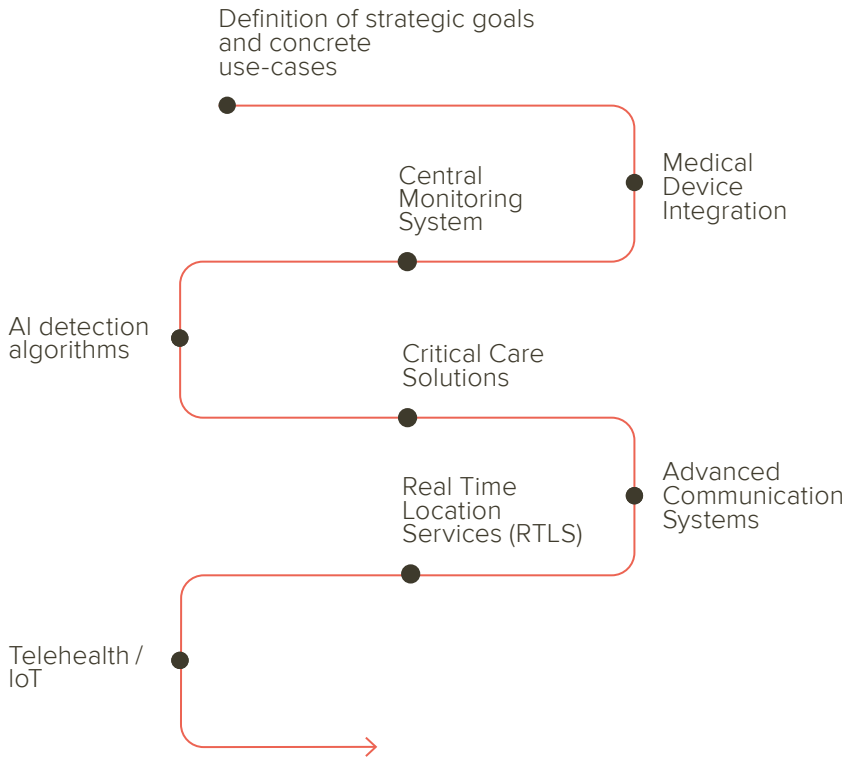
Definition of strategic goals and concrete use-cases

Medical Device Integration

Central Monitoring System

AI detection algorithms

Critical Care Solutions

Advanced Communication Systems

Real Time Location Services (RTLS)

Telehealth / IoT